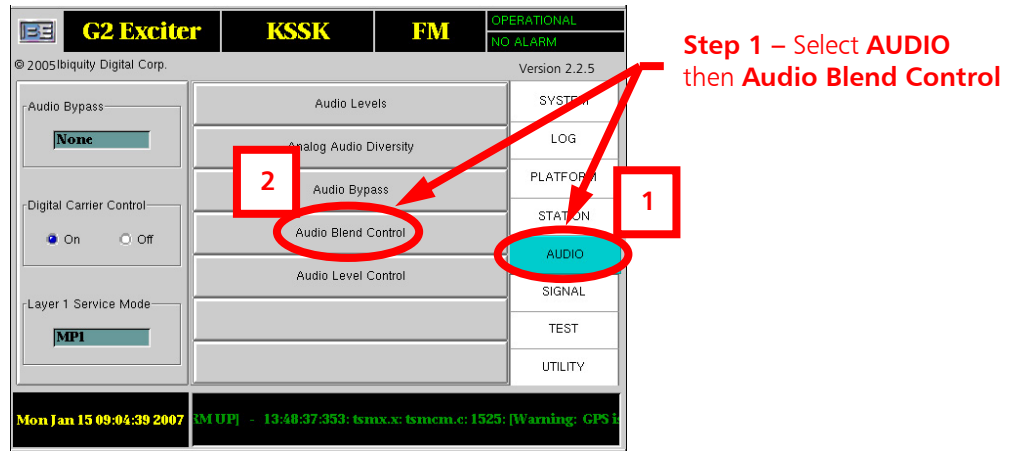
BE G2 Exciter KSSK FM OPERATIONAL NO ALARM

© 2005 Ibiquity Digital Corp. Version 2.2.5

Audio Bypass
None

Digital Carrier Control
On Off

Layer 1 Service Mode
MP1

Audio Levels
Analog Audio Diversity
Audio Bypass
Audio Blend Control
Audio Level Control

SYSTEM
LOG
PLATFORM
STATION
AUDIO
SIGNAL
TEST
UTILITY

2
1

Mon Jan 15 09:04:39 2007 RM UP] - 13:48:37:353: tsmx.x: tsmcm.c: 1525: [Warning: GPS i

Step 1 – Select AUDIO then Audio Blend Control